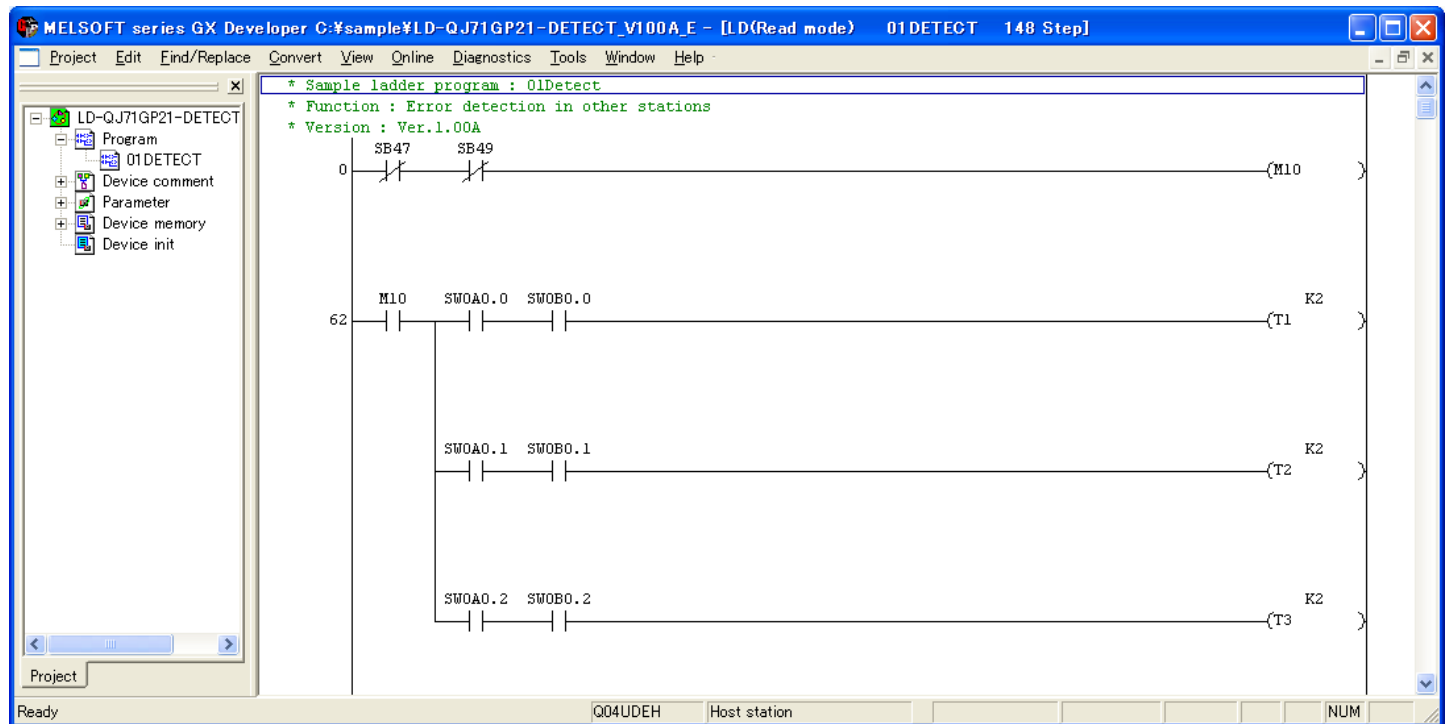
MELSOFT series GX Developer C:¥sample¥LD-QJ71GP21-DETECT_V100A_E - [LD(Read mode) 01DETECT 148 Step]

Project Edit Find/Replace Convert View Online Diagnostics Tools Window Help

LD-QJ71GP21-DETECT
Program
01DETECT
Device comment
Parameter
Device memory
Device init

Project

* Sample ladder program : 01Detect
* Function : Error detection in other stations
* Version : Ver.1.00A

0 SB47 SB49 (M10 )

62 M10 SW0A0.0 SW0B0.0 K2 (T1 )

SW0A0.1 SW0B0.1 K2 (T2 )

SW0A0.2 SW0B0.2 K2 (T3 )

Ready Q04UDEH Host station NUM